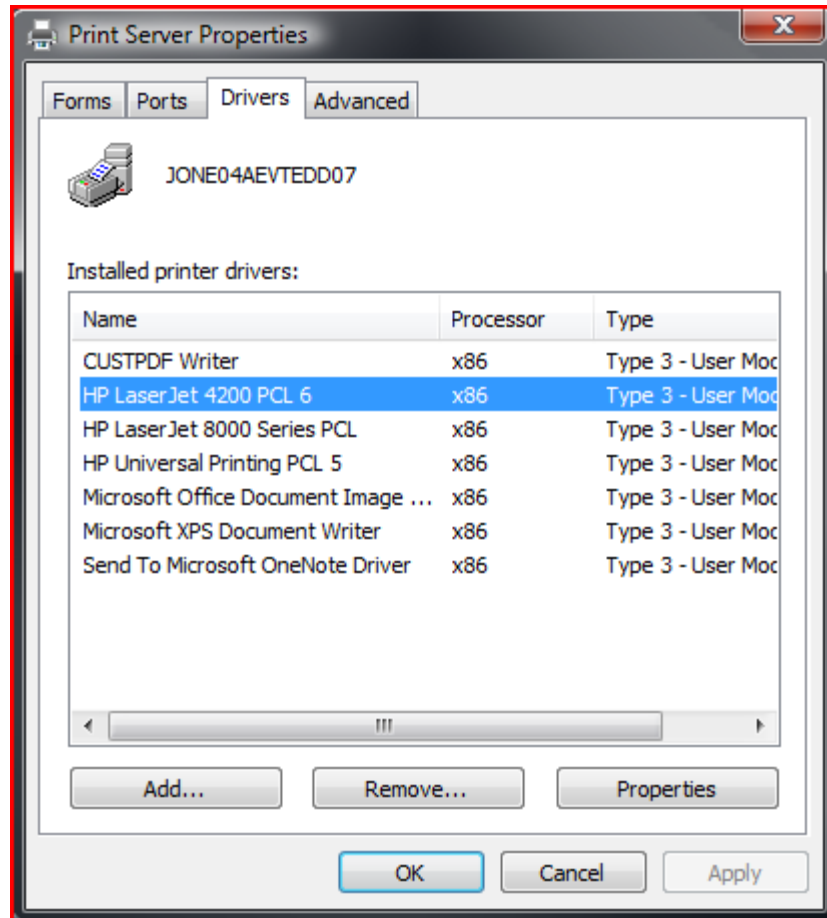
Print Server Properties

Forms | Ports | Drivers | Advanced

JONE04AEVTEDD07

Installed printer drivers:

| Name | Processor | Type |
|---|---|---|
| CUSTPDF Writer | x86 | Type 3 - User Moc |
| HP LaserJet 4200 PCL 6 | x86 | Type 3 - User Moc |
| HP LaserJet 8000 Series PCL | x86 | Type 3 - User Moc |
| HP Universal Printing PCL 5 | x86 | Type 3 - User Moc |
| Microsoft Office Document Image ... | x86 | Type 3 - User Moc |
| Microsoft XPS Document Writer | x86 | Type 3 - User Moc |
| Send To Microsoft OneNote Driver | x86 | Type 3 - User Moc |

Add... | Remove... | Properties

OK | Cancel | Apply